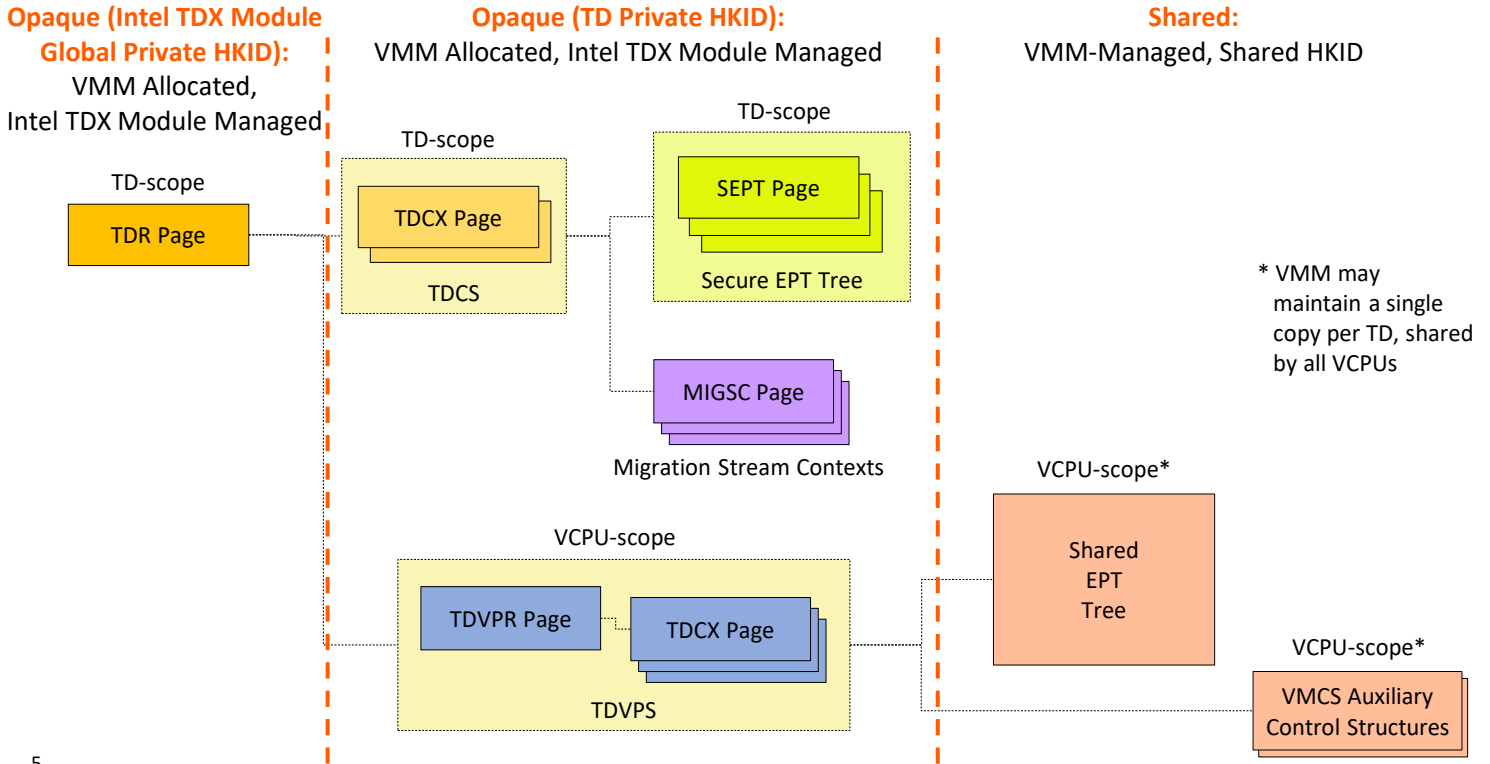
Opaque (Intel TDX Module Global Private HKID):
VMM Allocated, Intel TDX Module Managed

Opaque (TD Private HKID):
VMM Allocated, Intel TDX Module Managed

Shared:
VMM-Managed, Shared HKID

TD-scope
TDR Page

TD-scope
TDCX Page
TDCS

TD-scope
SEPT Page
Secure EPT Tree

MIGSC Page
Migration Stream Contexts

* VMM may maintain a single copy per TD, shared by all VCPUs

VCPU-scope
TDVPR Page
TDCX Page
TDVPS

VCPU-scope*
Shared EPT Tree

VCPU-scope*
VMCS Auxiliary Control Structures

5